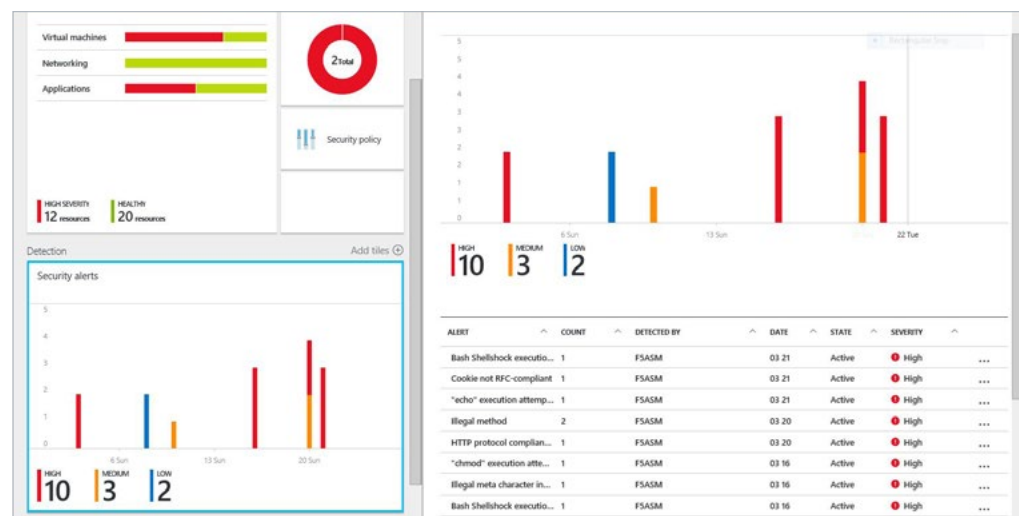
Virtual machines
Networking
Applications

2 Total

Security policy

HIGH SEVERITY
12 resources
HEALTHY
20 resources

Detection
Add tiles

Security alerts

5
4
3
2
1
0
6 Sun
13 Sun
20 Sun

HIGH
10
MEDIUM
3
LOW
2

5
4
3
2
1
0
6 Sun
13 Sun
22 Tue

HIGH
10
MEDIUM
3
LOW
2

| ALERT | COUNT | DETECTED BY | DATE | STATE | SEVERITY | |
|---|---|---|---|---|---|---|
| Bash Shellshock executio... | 1 | F5ASM | 03 21 | Active | High | ... |
| Cookie not RFC-compliant | 1 | F5ASM | 03 21 | Active | High | ... |
| "echo" execution attemp... | 1 | F5ASM | 03 21 | Active | High | ... |
| Illegal method | 2 | F5ASM | 03 20 | Active | High | ... |
| HTTP protocol complian... | 1 | F5ASM | 03 20 | Active | High | ... |
| "chmod" execution atte... | 1 | F5ASM | 03 16 | Active | High | ... |
| Illegal meta character in... | 1 | F5ASM | 03 16 | Active | High | ... |
| Bash Shellshock executio... | 1 | F5ASM | 03 16 | Active | High | ... |